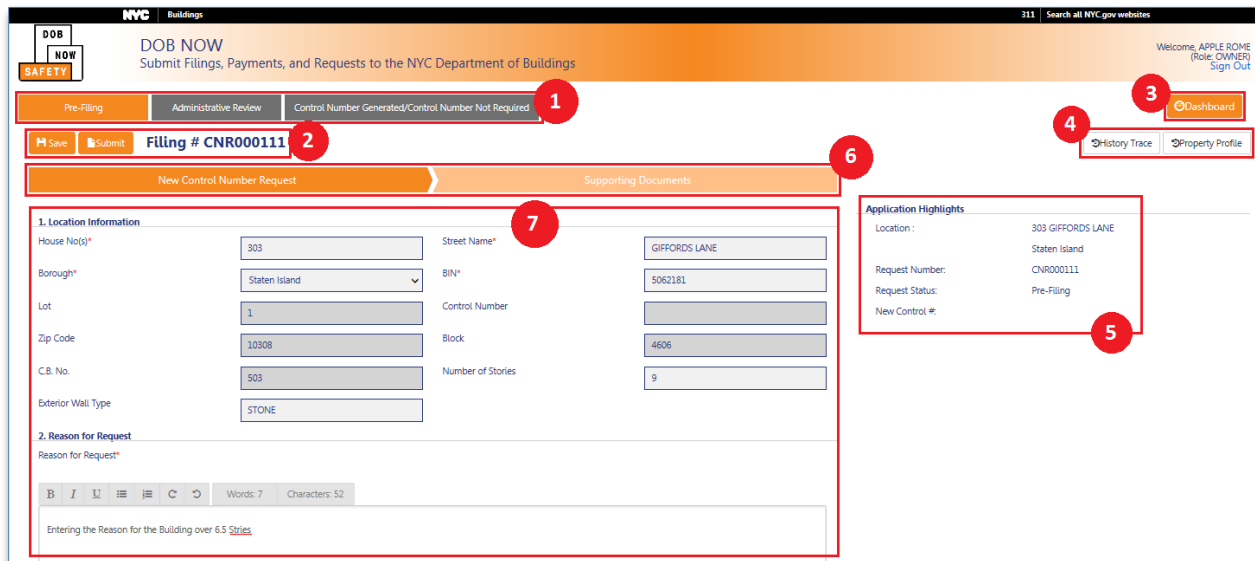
NYC Buildings

311 Search all NYC.gov websites

DOB NOW SAFETY

DOB NOW
Submit Filings, Payments, and Requests to the NYC Department of Buildings

Welcome, APPLE ROME
(Role: OWNER)
Sign Out

Pre-Filing | Administrative Review | Control Number Generated/Control Number Not Required

1

3

Dashboard

Save | Submit | Filing # CNR000111

2

4

History Trace | Property Profile

6

New Control Number Request | Supporting Documents

1. Location Information

7

House No(s)* 303
Street Name* GIFFORDS LANE
Borough* Staten Island
BIN* 5062181
Lot 1
Control Number
Zip Code 10308
Block 4606
C.B. No. 503
Number of Stories 9
Exterior Wall Type STONE

2. Reason for Request

Reason for Request*

B I U
Words: 7 Characters: 52

Entering the Reason for the Building over 6.5 Stries

Application Highlights

Location : 303 GIFFORDS LANE
Staten Island
Request Number: CNR000111
Request Status: Pre-Filing
New Control #:

5